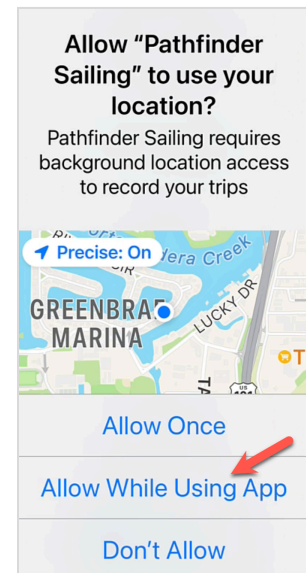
Allow “Pathfinder Sailing” to use your location?

Pathfinder Sailing requires background location access to record your trips

Precise: On

dera Creek

GREENBRAE MARINA

LUCKY DR

101

Allow Once

Allow While Using App

Don’t Allow